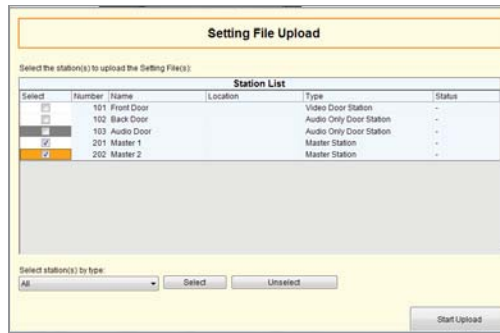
Setting File Upload

Select the station(s) to upload the Setting File(s):

Station List

| Select | Number | Name | Location | Type | Status |
|---|---|---|---|---|---|
| ☐ | 101 | Front Door | | Video Door Station | - |
| ☐ | 102 | Back Door | | Audio Only Door Station | - |
| ☐ | 103 | Audio Door | | Audio Only Door Station | - |
| ☑ | 201 | Master 1 | | Master Station | - |
| ☑ | 202 | Master 2 | | Master Station | - |

Select station(s) by type:

All

Select

Unselect

Start Upload